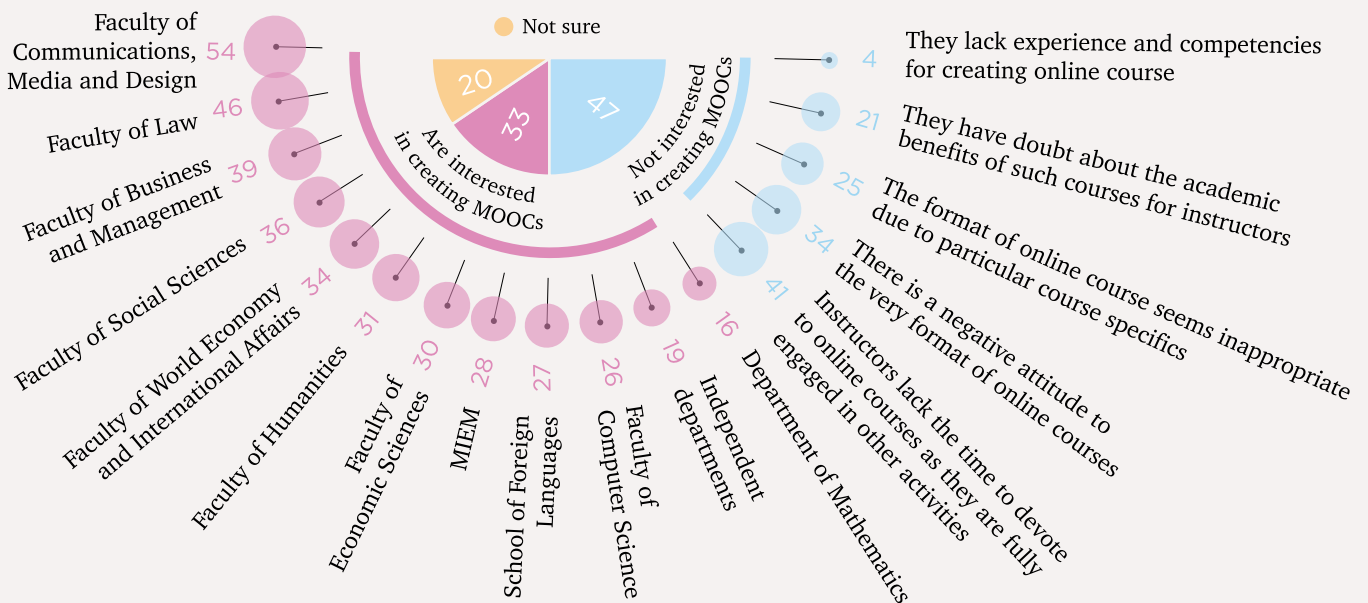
Not sure

20
33
47

Are interested in creating MOOCs

Not interested in creating MOOCs

Faculty of Communications, Media and Design 54
Faculty of Law 46
Faculty of Business and Management 39
Faculty of Social Sciences 36
Faculty of World Economy and International Affairs 34
Faculty of Humanities 31
Faculty of Economic Sciences 30
MIEM 28
School of Foreign Languages 27
Faculty of Computer Science 26
Independent departments 19
Department of Mathematics 16

4 They lack experience and competencies for creating online course
21 They have doubt about the academic benefits of such courses for instructors
25 The format of online course seems inappropriate due to particular course specifics
34 There is a negative attitude to the very format of online courses
41 Instructors lack the time to devote to online courses as they are fully engaged in other activities